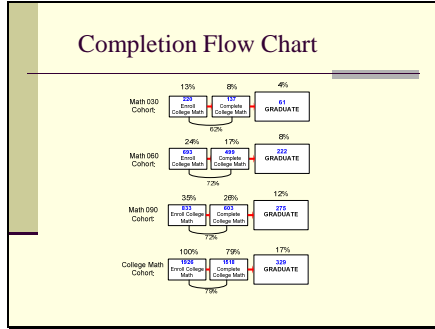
Completion Flow Chart

Math 030 Cohort:
13%
220
Enroll College Math
8%
137
Complete College Math
4%
61
GRADUATE
62%

Math 060 Cohort:
24%
690
Enroll College Math
17%
499
Complete College Math
8%
222
GRADUATE
72%

Math 090 Cohort:
35%
833
Enroll College Math
26%
603
Complete College Math
12%
275
GRADUATE
72%

College Math Cohort:
100%
1926
Enroll College Math
79%
1518
Complete College Math
17%
329
GRADUATE
79%